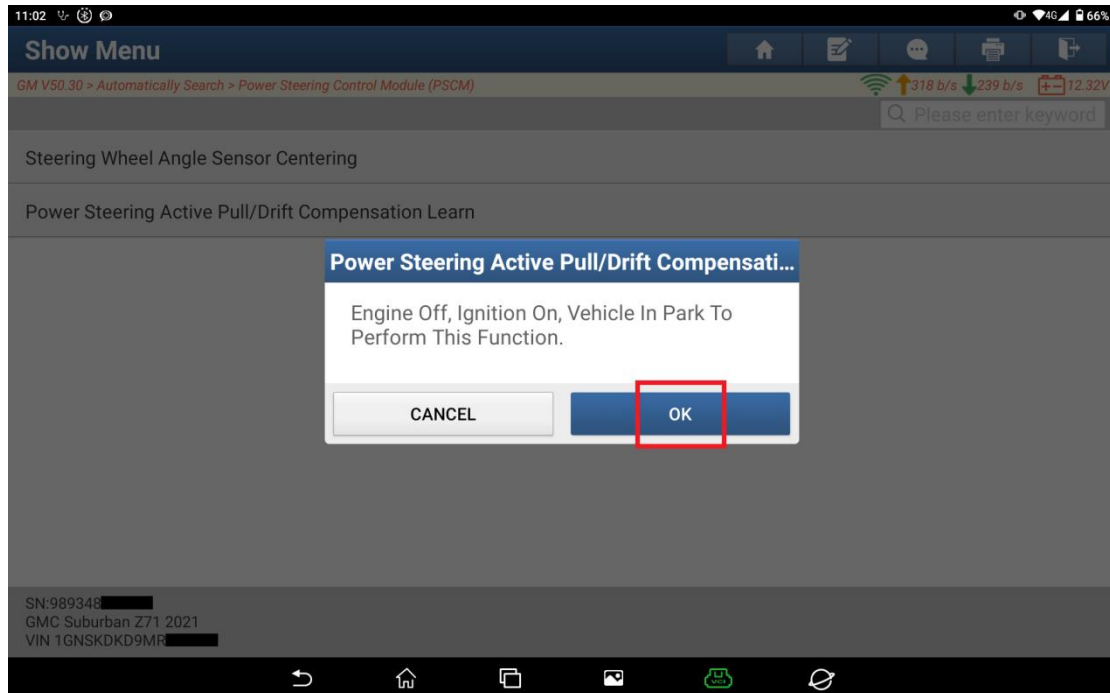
11:02 4G 66%

Show Menu

GM V50.30 > Automatically Search > Power Steering Control Module (PSCM)

318 b/s 239 b/s 12.32V

Please enter keyword

Steering Wheel Angle Sensor Centering

Power Steering Active Pull/Drift Compensation Learn

Power Steering Active Pull/Drift Compensati...

Engine Off, Ignition On, Vehicle In Park To Perform This Function.

CANCEL

OK

SN:989348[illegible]
GMC Suburban Z71 2021
VIN 1GNSKDKD9MR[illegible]